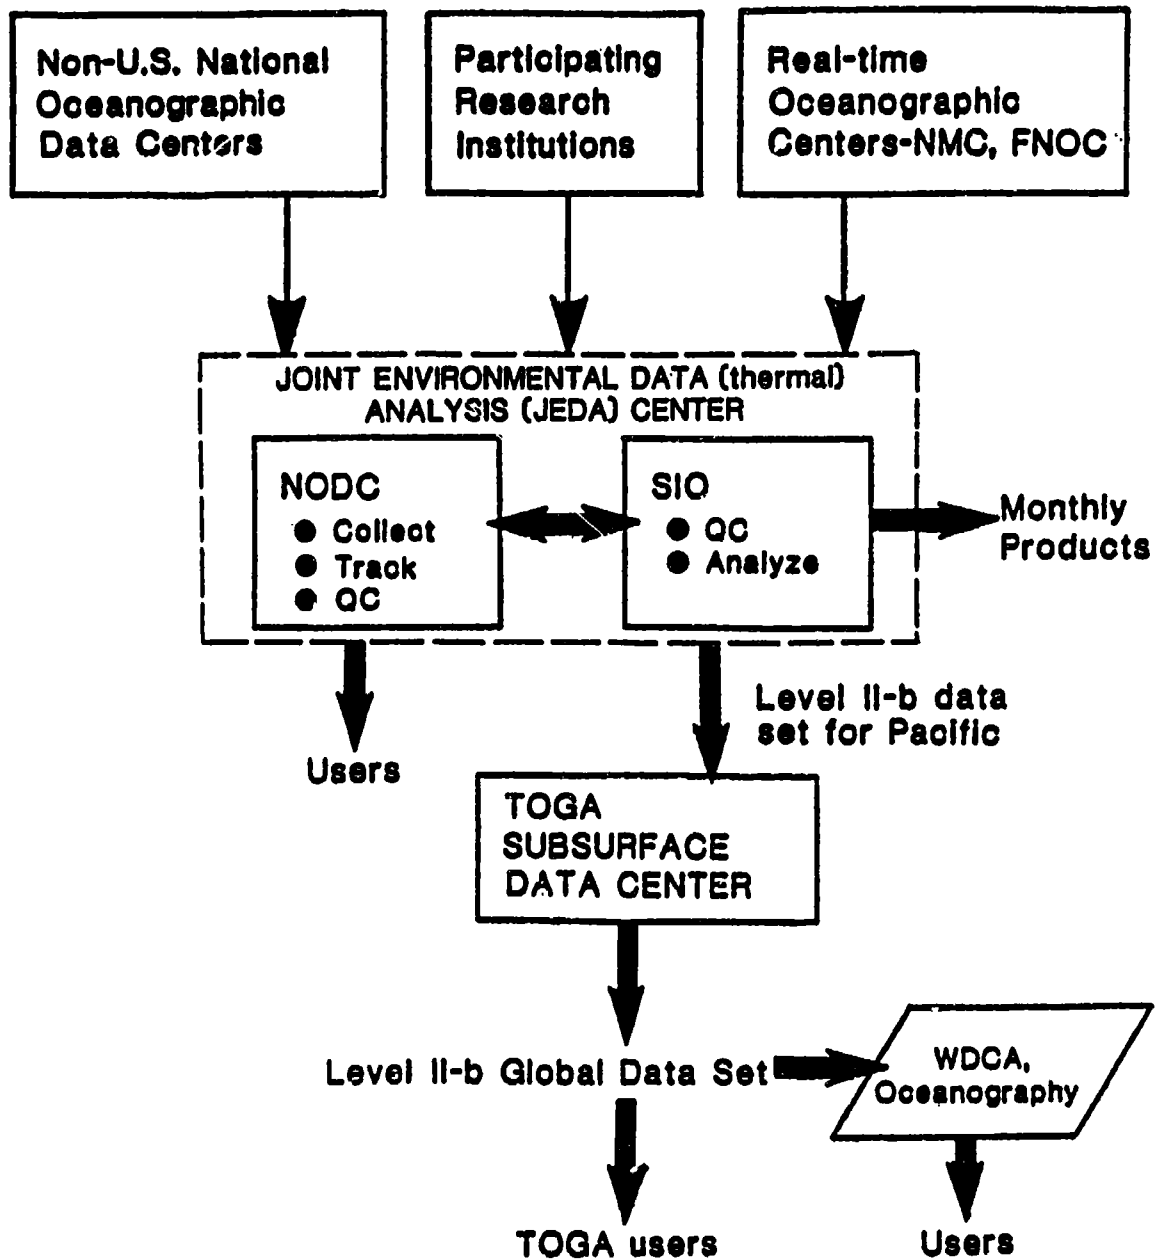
Non-U.S. National Oceanographic Data Centers

Participating Research Institutions

Real-time Oceanographic Centers-NMC, FNOC

JOINT ENVIRONMENTAL DATA (thermal) ANALYSIS (JEDA) CENTER

NODC
● Collect
● Track
● QC

SIO
● QC
● Analyze

Monthly Products

Users

Level II-b data set for Pacific

TOGA SUBSURFACE DATA CENTER

Level II-b Global Data Set

WDCA, Oceanography

TOGA users

Users